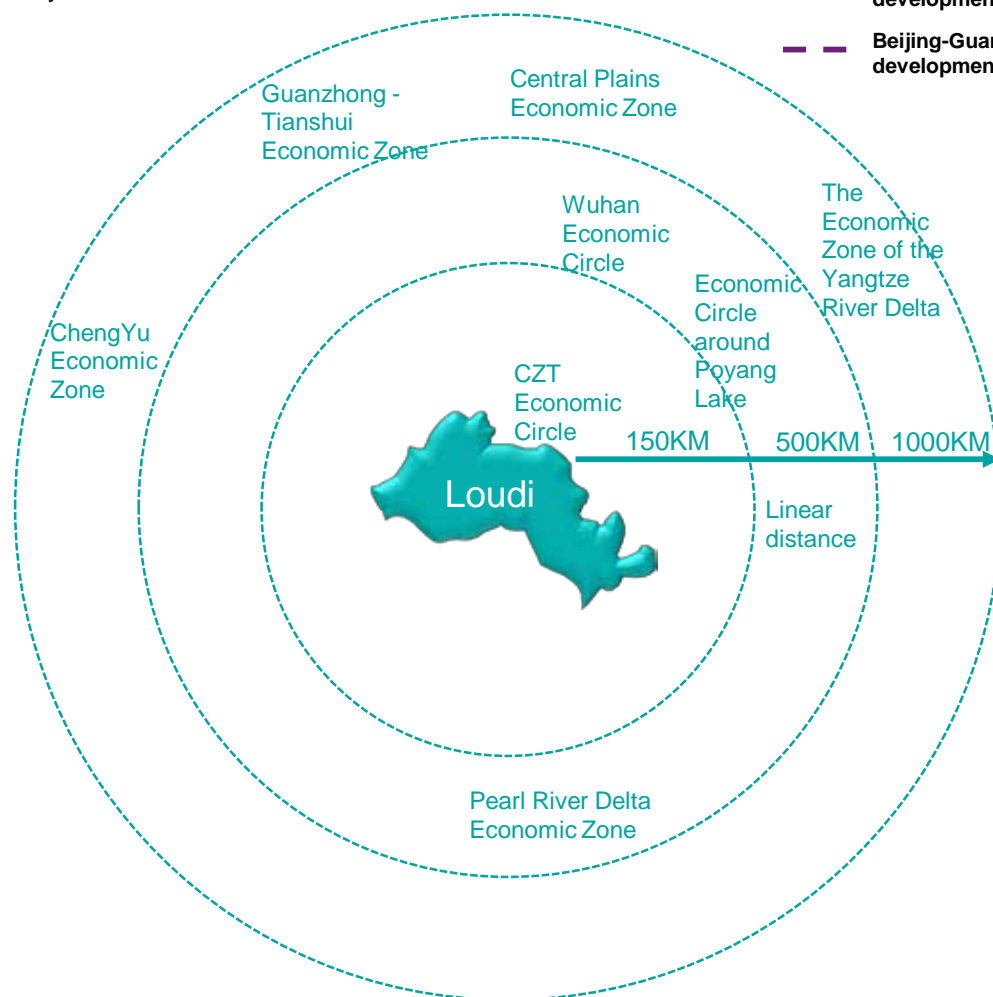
developmen

Beijing-Guar developmen

Central Plains Economic Zone

Guanzhong - Tianshui Economic Zone

Wuhan Economic Circle

The Economic Zone of the Yangtze River Delta

Economic Circle around Poyang Lake

ChengYu Economic Zone

CZT Economic Circle

150KM

500KM

1000KM

Loudi

Linear distance

Pearl River Delta Economic Zone